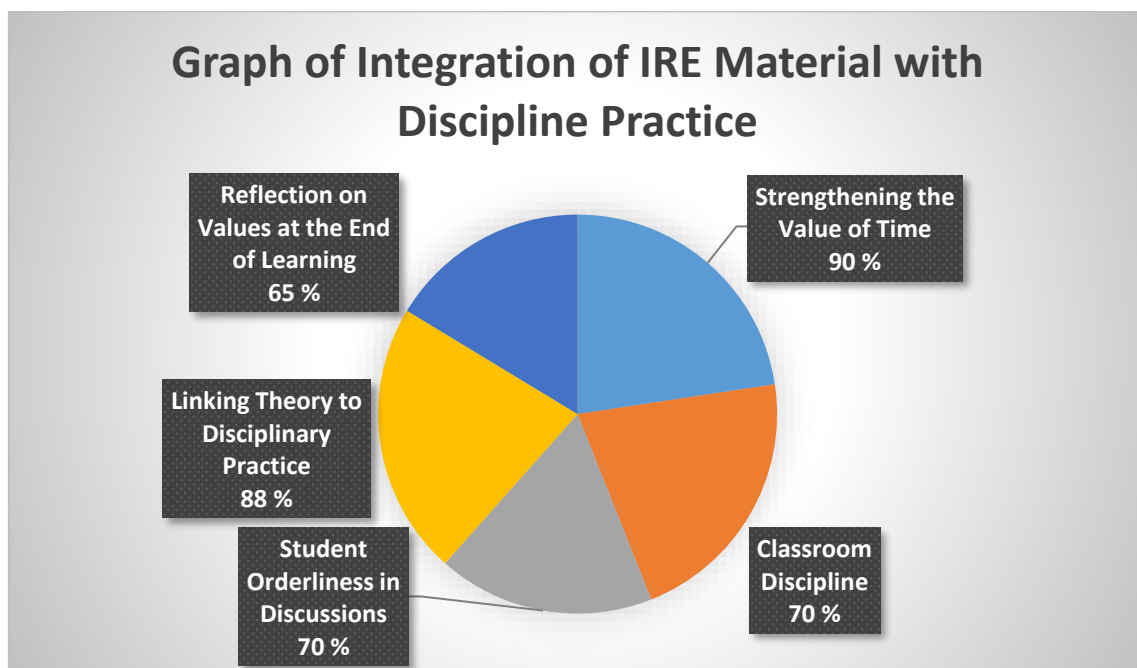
Graph of Integration of IRE Material with Discipline Practice

Reflection on Values at the End of Learning 65 %

Strengthening the Value of Time 90 %

Linking Theory to Disciplinary Practice 88 %

Student Orderliness in Discussions 70 %

Classroom Discipline 70 %